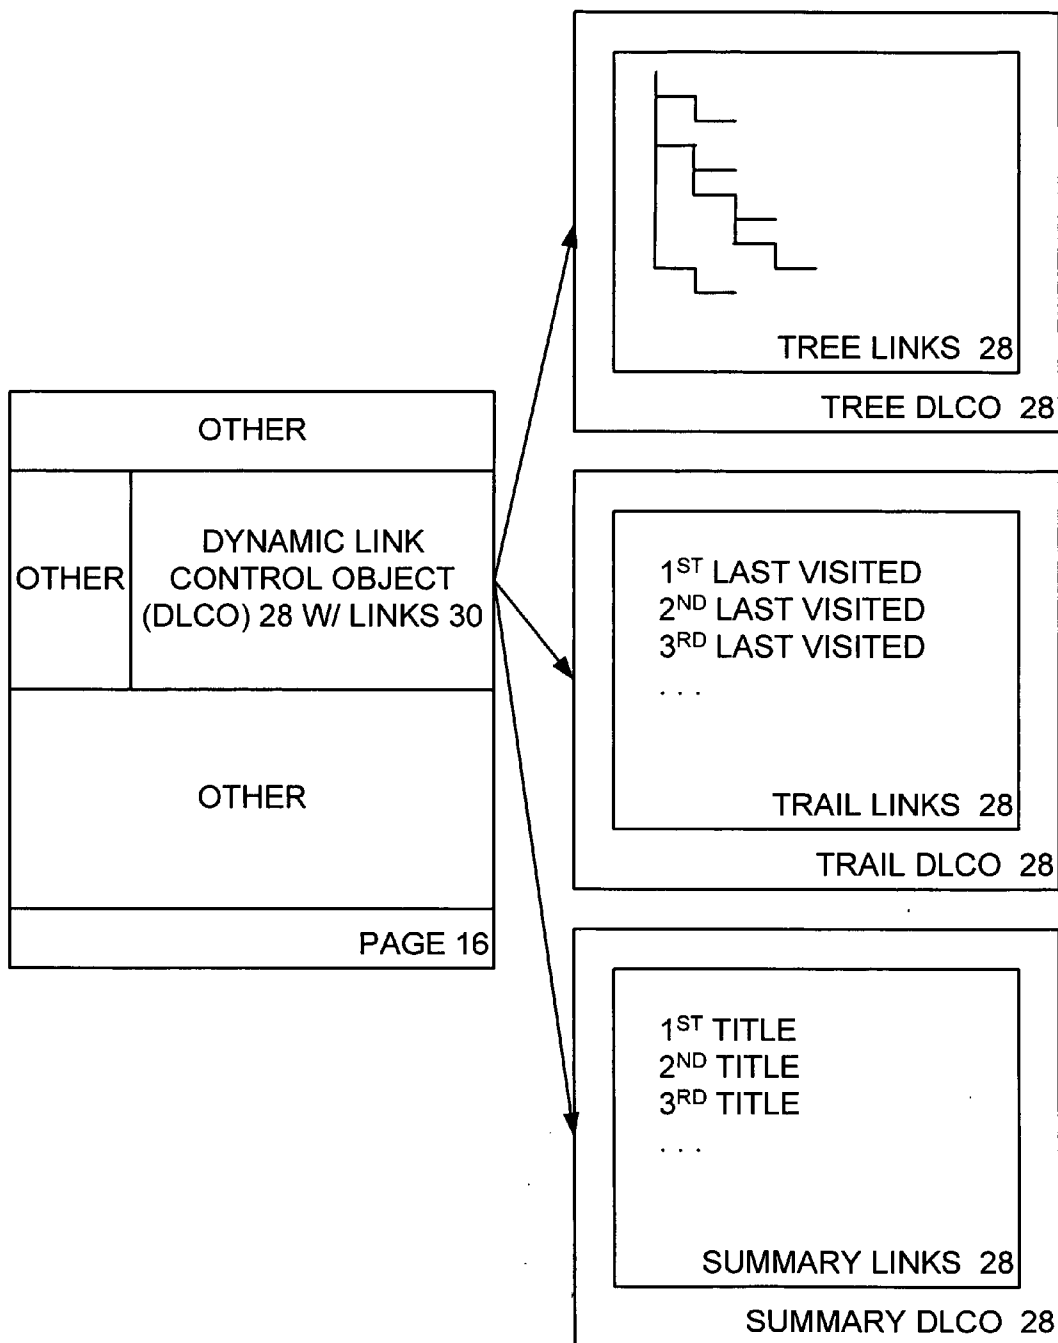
OTHER

OTHER

DYNAMIC LINK CONTROL OBJECT (DLCO) 28 W/ LINKS 30

OTHER

PAGE 16

TREE LINKS 28

TREE DLCO 28

$1^{ST}$ LAST VISITED
$2^{ND}$ LAST VISITED
$3^{RD}$ LAST VISITED
. . .

TRAIL LINKS 28

TRAIL DLCO 28

$1^{ST}$ TITLE
$2^{ND}$ TITLE
$3^{RD}$ TITLE
. . .

SUMMARY LINKS 28

SUMMARY DLCO 28